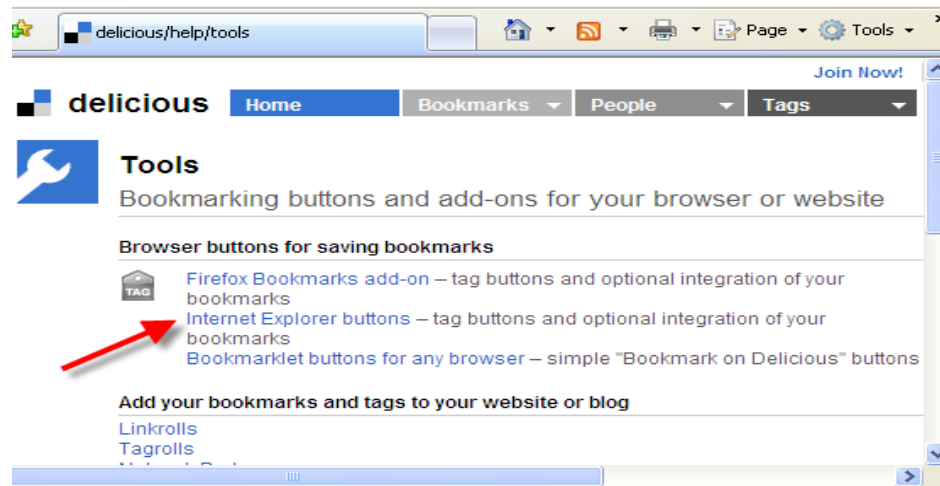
delicious/help/tools

Page ▾ Tools ▾

Join Now!

delicious

Home Bookmarks ▾ People ▾ Tags ▾

Tools

Bookmarking buttons and add-ons for your browser or website

Browser buttons for saving bookmarks

TAG

Firefox Bookmarks add-on – tag buttons and optional integration of your bookmarks

Internet Explorer buttons – tag buttons and optional integration of your bookmarks

Bookmarklet buttons for any browser – simple "Bookmark on Delicious" buttons

Add your bookmarks and tags to your website or blog

Linkrolls

Tagrolls

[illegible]